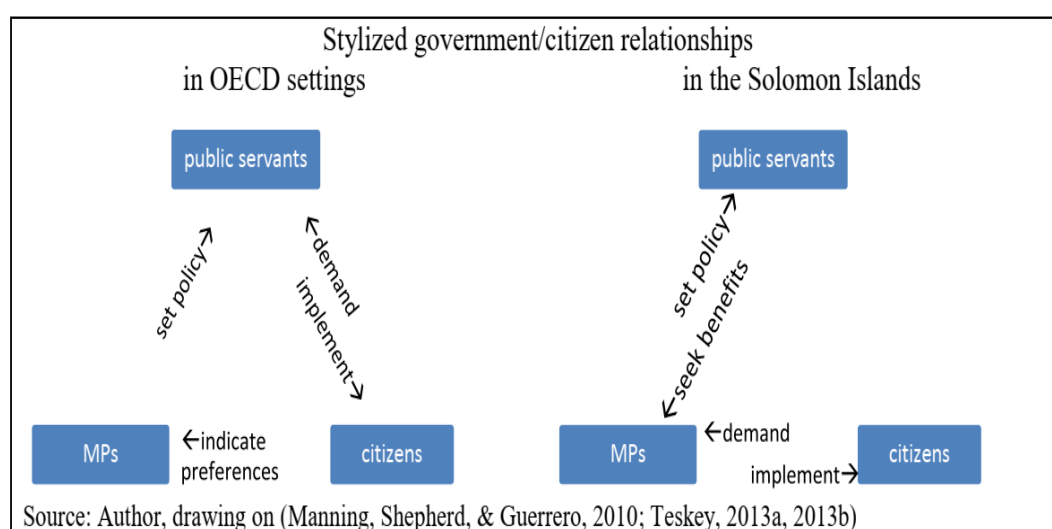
Stylized government/citizen relationships

in OECD settings

public servants

set policy→

←demand

implement→

MPs

←indicate preferences

citizens

in the Solomon Islands

public servants

set policy→

←seek benefits

MPs

←demand

implement→

citizens

Source: Author, drawing on (Manning, Shepherd, & Guerrero, 2010; Teskey, 2013a, 2013b)